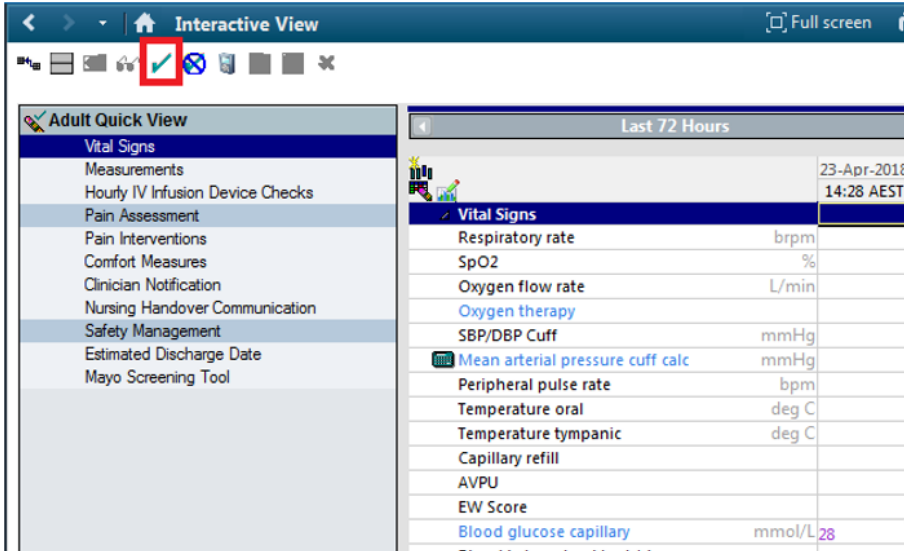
Interactive View
Full screen

Adult Quick View
Vital Signs
Measurements
Hourly IV Infusion Device Checks
Pain Assessment
Pain Interventions
Comfort Measures
Clinician Notification
Nursing Handover Communication
Safety Management
Estimated Discharge Date
Mayo Screening Tool

Last 72 Hours

23-Apr-2018
14:28 AEST

| Vital Signs | | |
|---|---|---|
| Respiratory rate | brpm | |
| SpO2 | % | |
| Oxygen flow rate | L/min | |
| Oxygen therapy | | |
| SBP/DBP Cuff | mmHg | |
| Mean arterial pressure cuff calc | mmHg | |
| Peripheral pulse rate | bpm | |
| Temperature oral | deg C | |
| Temperature tympanic | deg C | |
| Capillary refill | | |
| AVPU | | |
| EW Score | | |
| Blood glucose capillary | mmol/L | 28 |